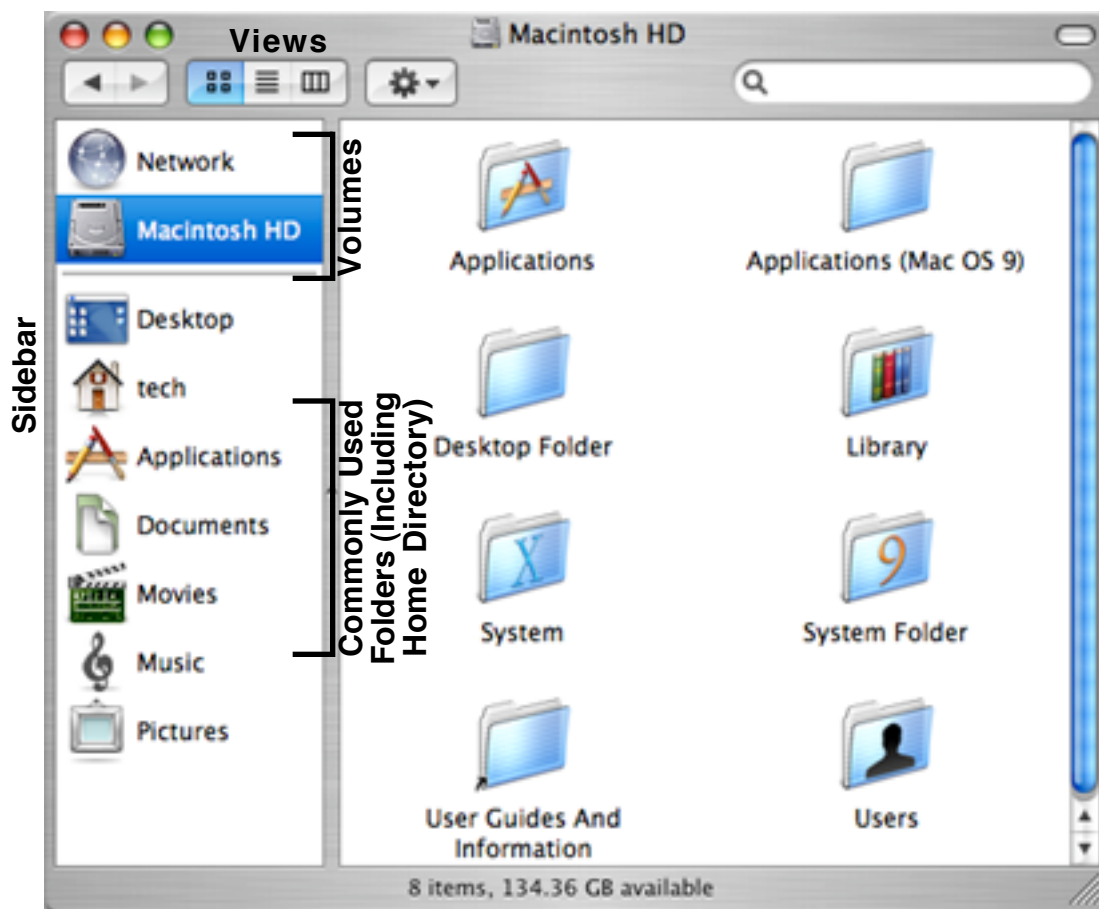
Views

Macintosh HD

Sidebar

Network
Macintosh HD

Volumes

Desktop
tech
Applications
Documents
Movies
Music
Pictures

Commonly Used Folders (Including Home Directory)

Applications
Applications (Mac OS 9)
Desktop Folder
Library
System
System Folder
User Guides And Information
Users

8 items, 134.36 GB available